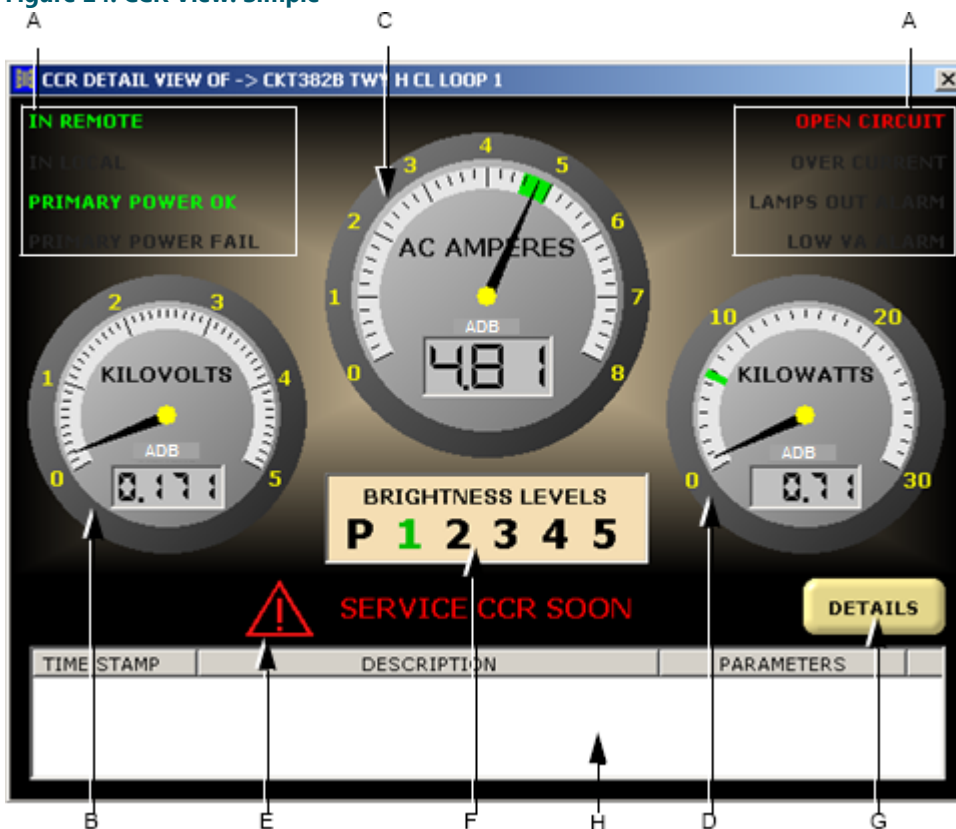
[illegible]

A

C

A

CCR DETAIL VIEW OF -> CKT382B TWY H CL LOOP 1

IN REMOTE
IN LOCAL
PRIMARY POWER OK
PRIMARY POWER FAIL

OPEN CIRCUIT
OVER CURRENT
LAMPS OUT ALARM
LOW VA ALARM

0 1 2 3 4 5 6 7 8
AC AMPERES
ADB
4.81

0 1 2 3 4 5
KILOVOLTS
ADB
0.171

0 10 20 30
KILOWATTS
ADB
0.71

BRIGHTNESS LEVELS
P 1 2 3 4 5

SERVICE CCR SOON

DETAILS

| TIME STAMP | DESCRIPTION | PARAMETERS | |
|---|---|---|---|

B E F H D G